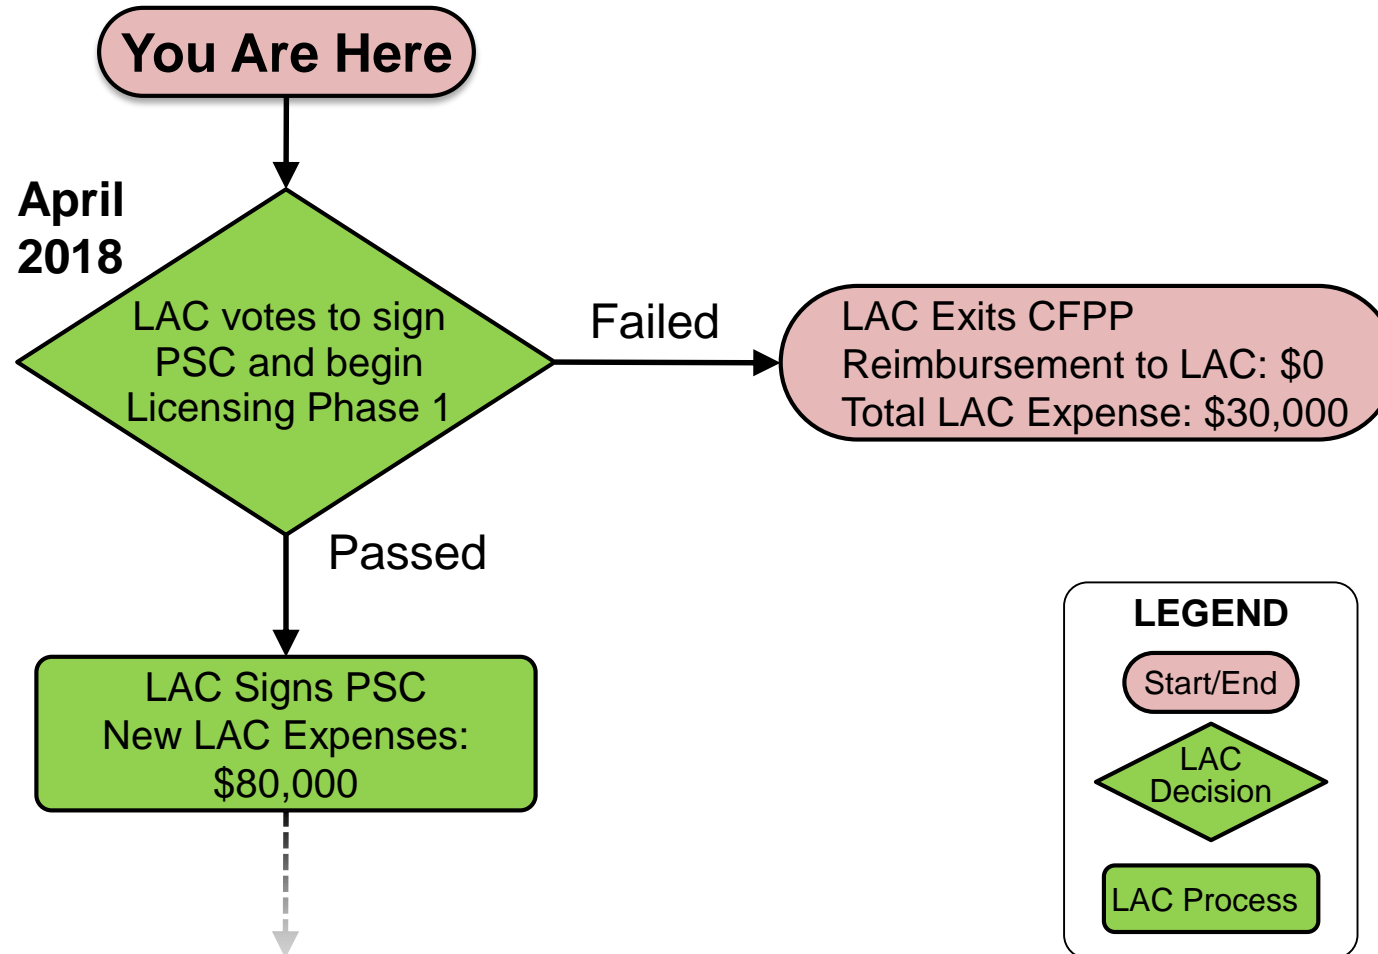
You Are Here

April 2018

LAC votes to sign PSC and begin Licensing Phase 1

Failed

LAC Exits CFPP
Reimbursement to LAC: $0
Total LAC Expense: $30,000

Passed

LAC Signs PSC
New LAC Expenses: $80,000

LEGEND

Start/End

LAC Decision

LAC Process